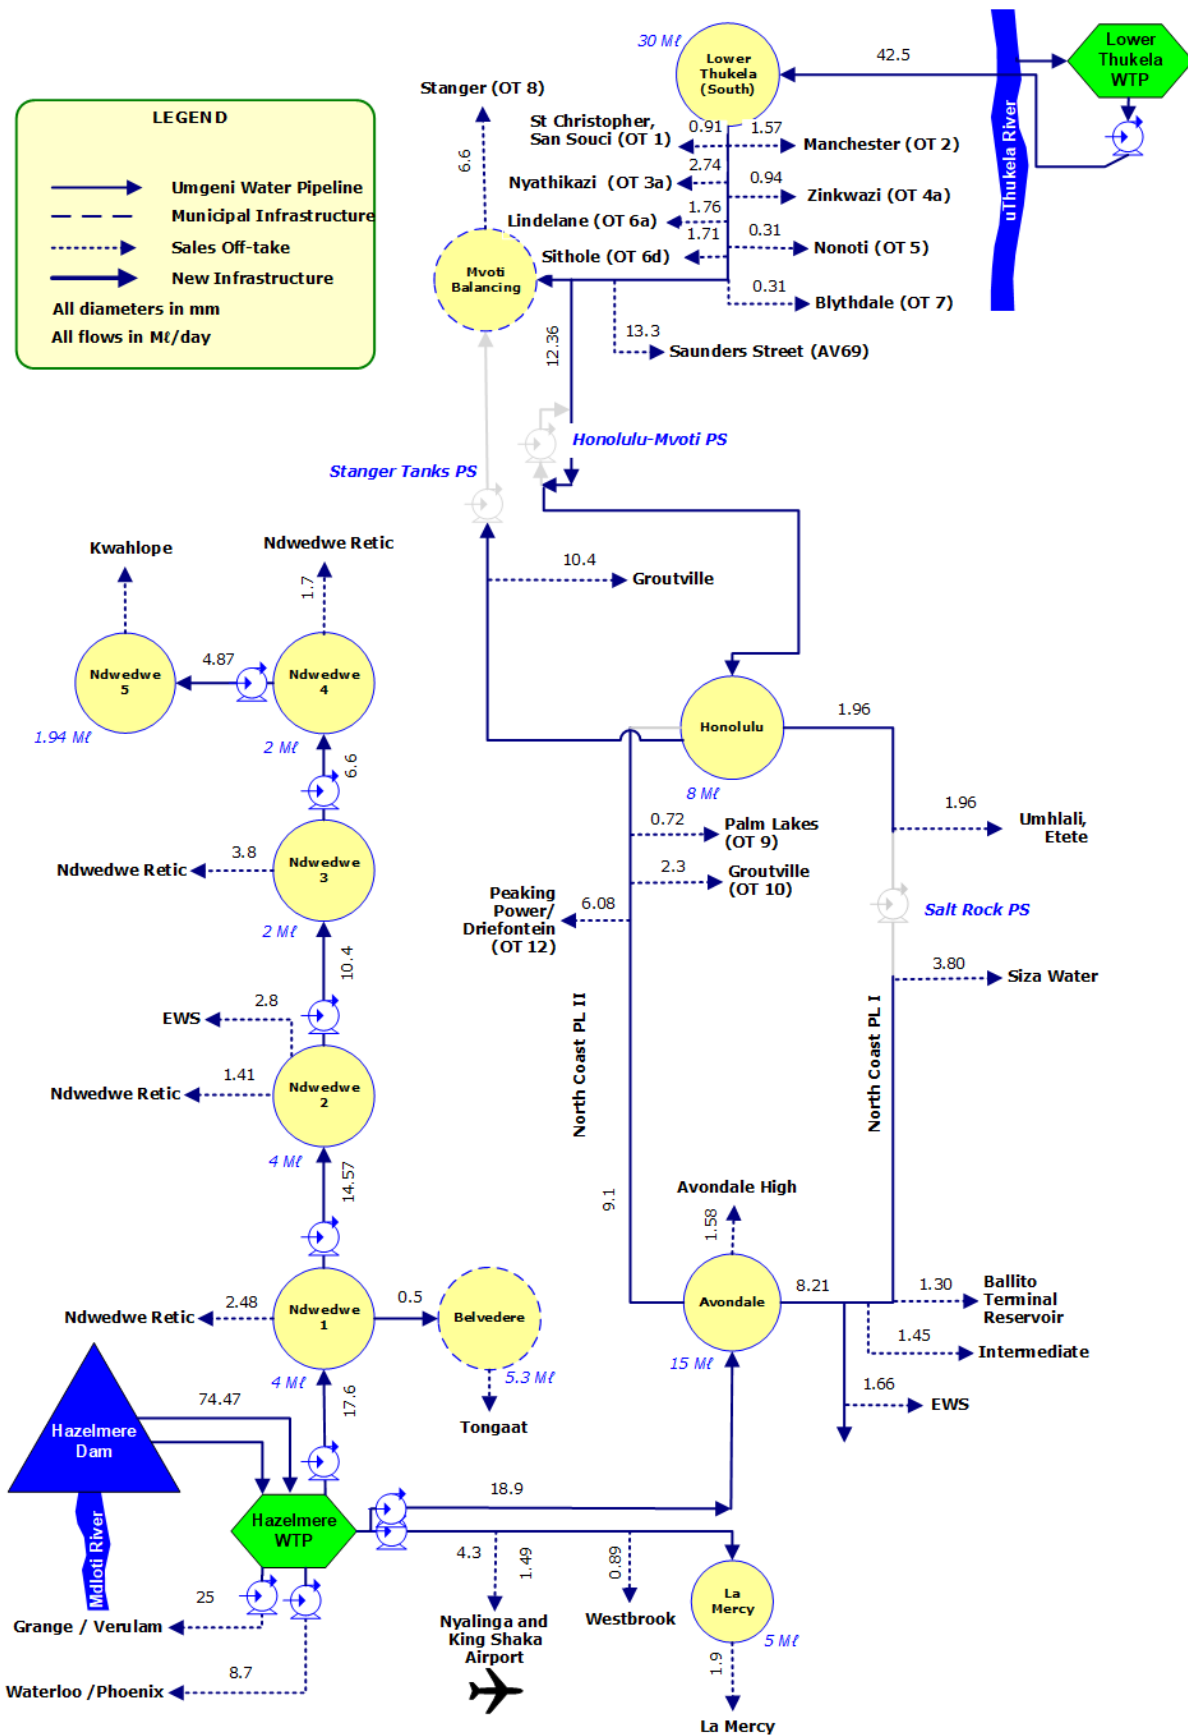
LEGEND
Umgeni Water Pipeline
Municipal Infrastructure
Sales Off-take
New Infrastructure
All diameters in mm
All flows in Mℓ/day

30 Mℓ
Lower Thukela (South)
42.5
Lower Thukela WTP
uThukela River
Stanger (OT 8)
6.6
St Christopher, San Souci (OT 1)
0.91
1.57
Manchester (OT 2)
2.74
Nyathikazi (OT 3a)
0.94
Zinkwazi (OT 4a)
1.76
Lindelane (OT 6a)
1.71
0.31
Nonoti (OT 5)
Mvoti Balancing
Sithole (OT 6d)
0.31
Blythdale (OT 7)
12.36
13.3
Saunders Street (AV69)
Honolulu-Mvoti PS
Stanger Tanks PS
Kwahlope
Ndwedwe Retic
1.7
10.4
Groutville
Ndwedwe 5
4.87
Ndwedwe 4
1.94 Mℓ
2 Mℓ
6.6
Honolulu
1.96
8 Mℓ
Ndwedwe Retic
3.8
Ndwedwe 3
0.72
Palm Lakes (OT 9)
1.96
Umhlali, Etete
2.3
Groutville (OT 10)
Peaking Power/ Driefontein (OT 12)
6.08
Salt Rock PS
2 Mℓ
10.4
3.80
Siza Water
2.8
EWS
1.41
Ndwedwe Retic
Ndwedwe 2
North Coast PL II
North Coast PL I
4 Mℓ
14.57
9.1
Avondale High
1.58
Ndwedwe Retic
2.48
Ndwedwe 1
0.5
Belvedere
Avondale
8.21
1.30
Ballito Terminal Reservoir
4 Mℓ
5.3 Mℓ
15 Mℓ
1.45
Intermediate
Hazelmere Dam
74.47
17.6
Tongaat
1.66
EWS
18.9
Hazelmere WTP
Mdloti River
4.3
1.49
0.89
25
La Mercy
5 Mℓ
Grange / Verulam
Nyalinga and King Shaka Airport
Westbrook
1.9
8.7
Waterloo /Phoenix
La Mercy